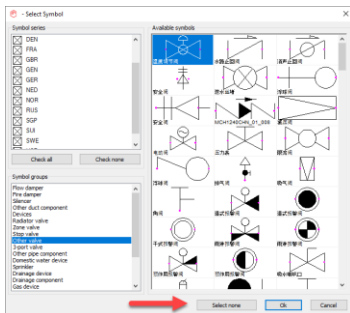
Select Symbol

Symbol series
DEN
FRA
GBR
GEN
GER
NED
NOR
RUS
SGP
SUI
SWE

Check all
Check none

Symbol groups
Flow damper
Fire damper
Silencer
Other duct component
Devices
Radiator valve
Zone valve
Stop valve
Other valve
2-port valve
Other pipe component
Domestic water device
Sprinkler
Drainage device
Drainage component
Gas device

Available symbols
温度调节阀
水路止回阀
消声止回阀
安全阀
防水油阀
安全阀
MICH1240045_01_008
管阀
电动阀
压力表
隔离阀
排阀
排气阀
吸气阀
角阀
滤水管
滤式排管
手式排管阀
蝶形排管阀
蝶形排管阀
空心排管阀
空心排管阀
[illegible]

Select none
Ok
Cancel